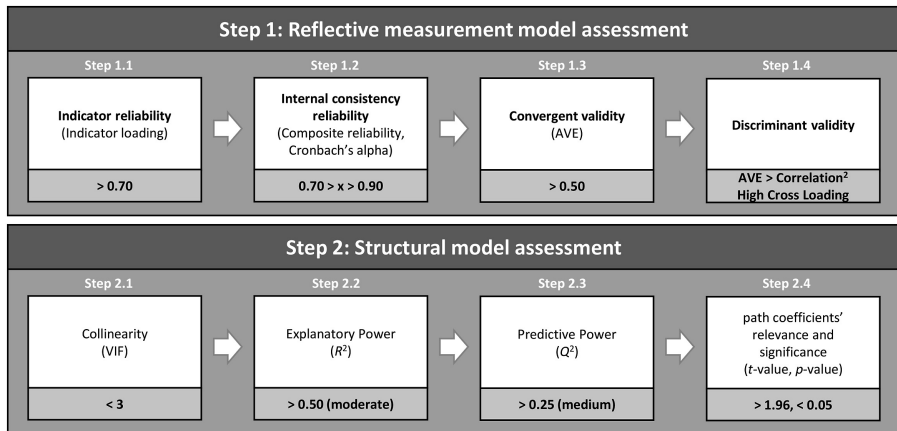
Step 1: Reflective measurement model assessment

Step 1.1

Indicator reliability
(Indicator loading)

> 0.70

Step 1.2

Internal consistency reliability
(Composite reliability, Cronbach's alpha)

0.70 > x > 0.90

Step 1.3

Convergent validity
(AVE)

> 0.50

Step 1.4

Discriminant validity

AVE > Correlation$^2$
High Cross Loading

Step 2: Structural model assessment

Step 2.1

Collinearity
(VIF)

< 3

Step 2.2

Explanatory Power
($R^2$)

> 0.50 (moderate)

Step 2.3

Predictive Power
($Q^2$)

> 0.25 (medium)

Step 2.4

path coefficients' relevance and significance
($t$-value, $p$-value)

> 1.96, < 0.05